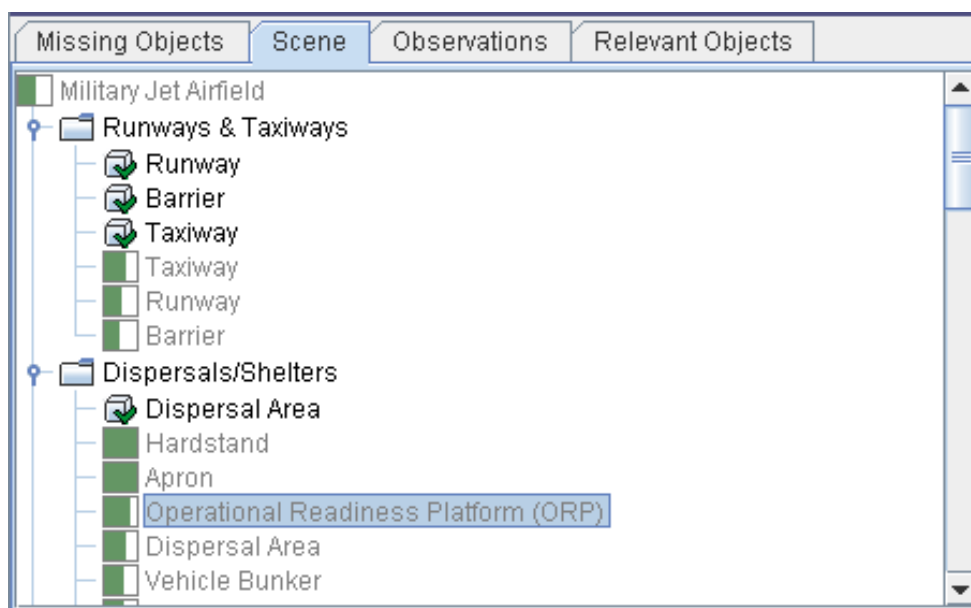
Missing Objects | Scene | Observations | Relevant Objects

Military Jet Airfield
Runways & Taxiways
Runway
Barrier
Taxiway
Taxiway
Runway
Barrier
Dispersals/Shelters
Dispersal Area
Hardstand
Apron
Operational Readiness Platform (ORP)
Dispersal Area
Vehicle Bunker